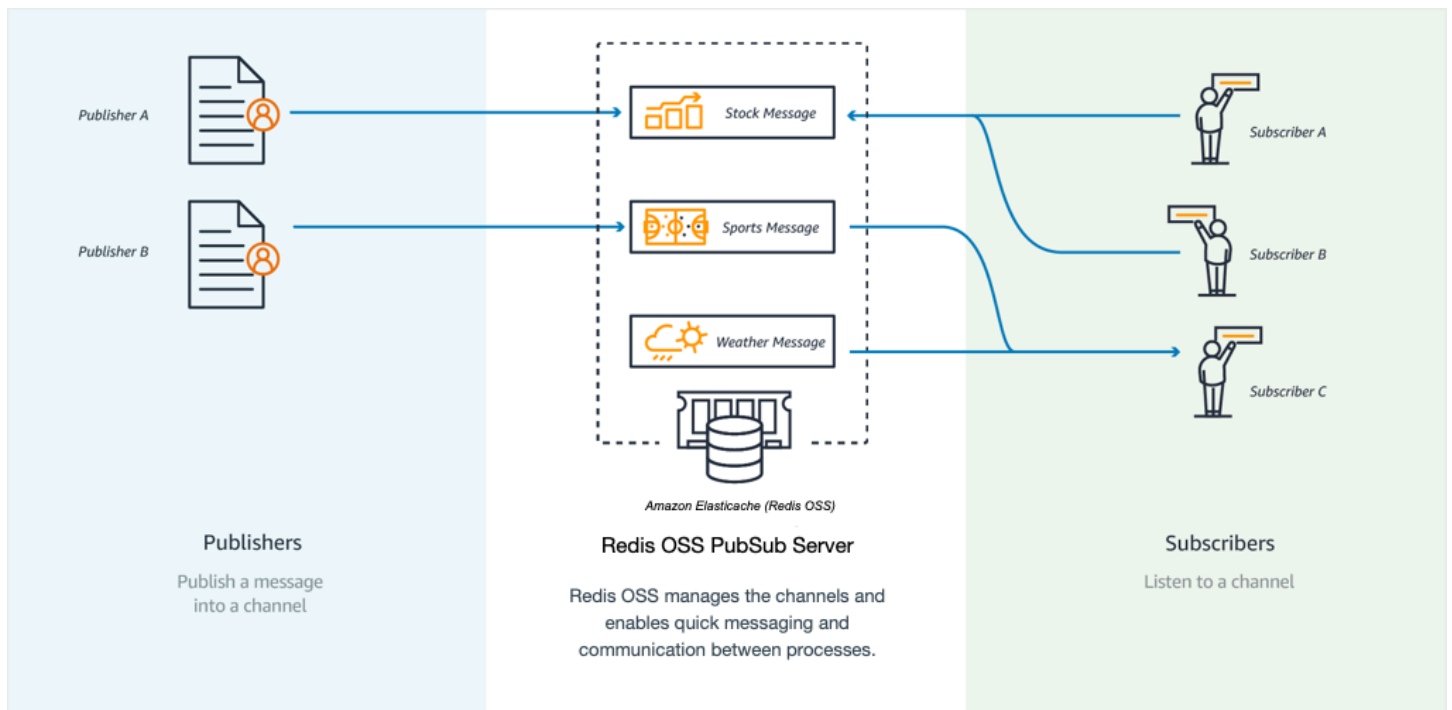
Publisher A

Publisher B

Stock Message

Sports Message

Weather Message

Amazon Elasticache (Redis OSS)

Subscriber A

Subscriber B

Subscriber C

Publishers

Publish a message into a channel

Redis OSS PubSub Server

Redis OSS manages the channels and enables quick messaging and communication between processes.

Subscribers

Listen to a channel